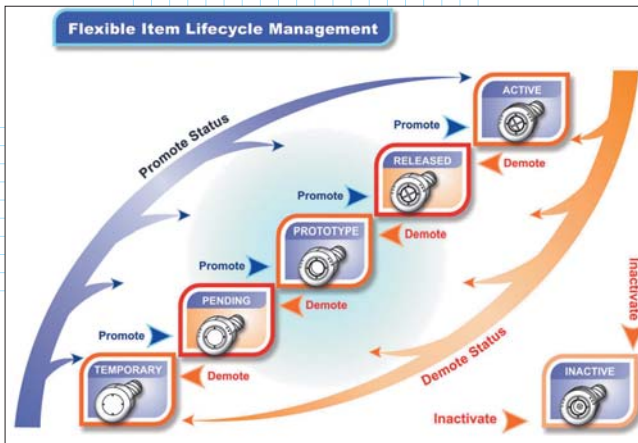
Flexible Item Lifecycle Management

Promote Status

ACTIVE

Promote

RELEASED

Demote

Promote

PROTOTYPE

Demote

Promote

PENDING

Demote

Promote

TEMPORARY

Demote

Demote Status

Inactivate

INACTIVE

Inactivate